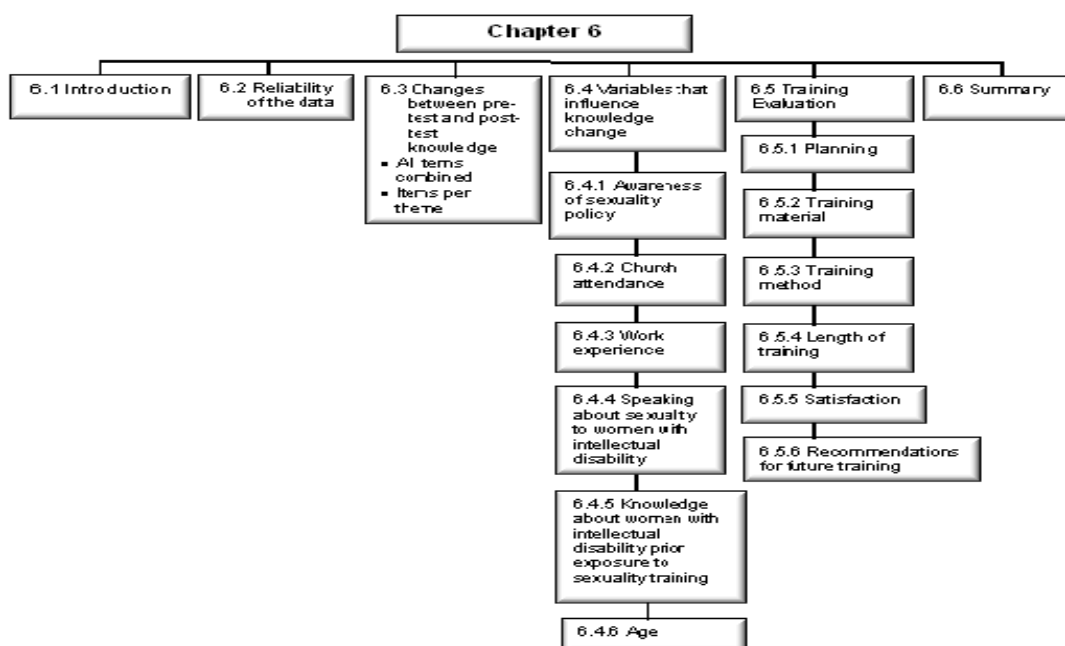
Chapter 6

6.1 Introduction

6.2 Reliability of the data

6.3 Changes between pre-test and post-test knowledge
- Al terns combined
- Items per theme

6.4 Variables that influence knowledge change

6.4.1 Awareness of sexuality policy

6.4.2 Church attendance

6.4.3 Work experience

6.4.4 Speaking about sexualty to women with intellectual disability

6.4.5 Knowledge about women with intellectual disability prior exposure to sexuality training

6.4.6 Age

6.5 Training Evaluation

6.5.1 Planning

6.5.2 Training material

6.5.3 Training method

6.5.4 Length of training

6.5.5 Satisfaction

6.5.6 Recommendations for future training

6.6 Summary